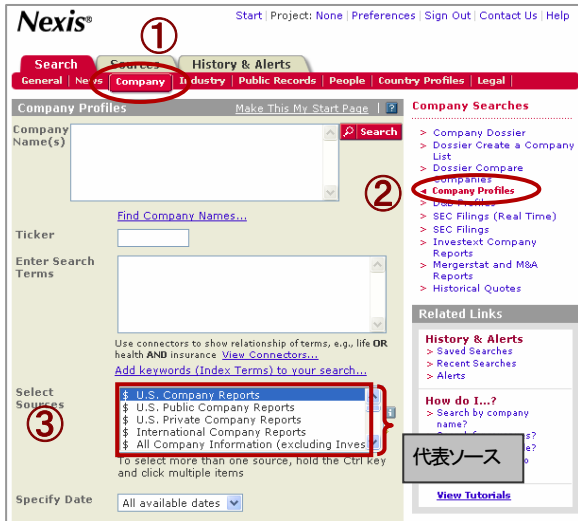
Nexis®

Start | Project: None | Preferences | Sign Out | Contact Us | Help

①

Search | Sources | History & Alerts

General | News | Company | Industry | Public Records | People | Country Profiles | Legal

Company Profiles

Make This My Start Page ?

Company Name(s)

Search

Find Company Names...

Ticker

Enter Search Terms

Use connectors to show relationship of terms, e.g., life OR health AND insurance View Connectors...

Add keywords (Index Terms) to your search...

Select Sources

③

$ U.S. Company Reports
$ U.S. Public Company Reports
$ U.S. Private Company Reports
$ International Company Reports
$ All Company Information (excluding Inves

To select more than one source, hold the Ctrl key and click multiple items

代表ソース

Specify Date

All available dates

Company Searches

> Company Dossier
> Dossier Create a Company List
> Dossier Compare Companies
②
◄ Company Profiles
> D&B Profiles
> SEC Filings (Real Time)
> SEC Filings
> Investext Company Reports
> Mergerstat and M&A Reports
> Historical Quotes

Related Links

History & Alerts
> Saved Searches
> Recent Searches
> Alerts

How do I...?
> Search by company name?

View Tutorials